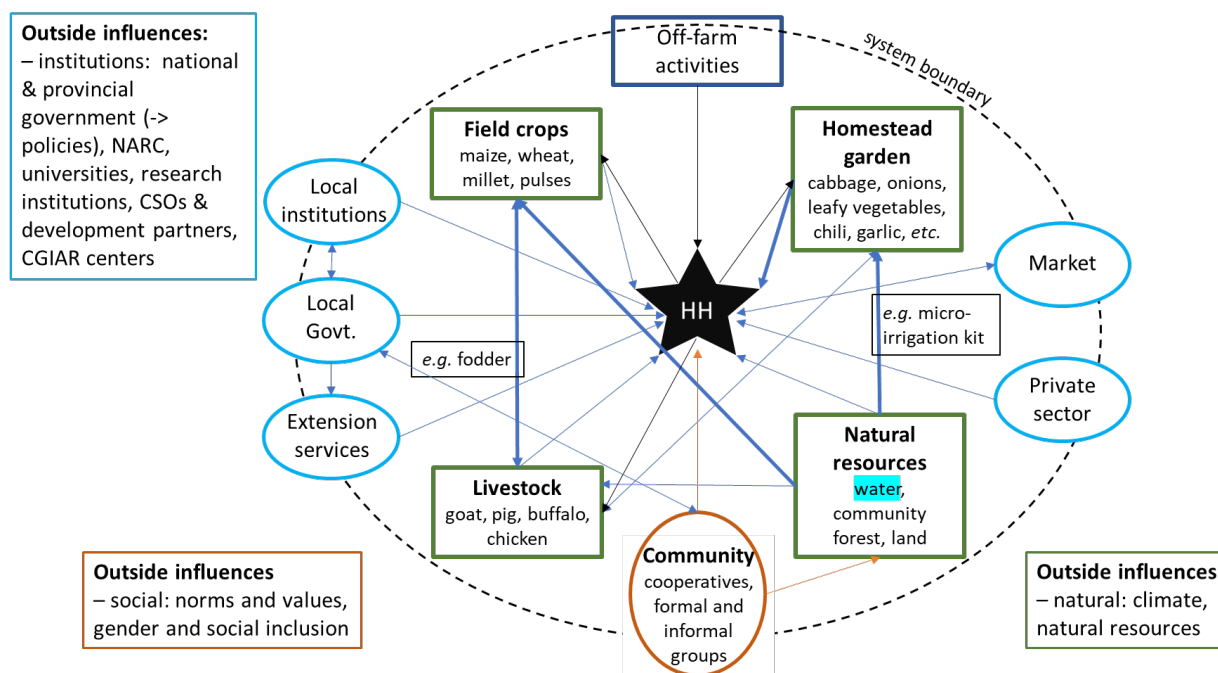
**Outside influences:**
– institutions: national & provincial government (-> policies), NARC, universities, research institutions, CSOs & development partners, CGIAR centers

Off-farm activities

system boundary

**Field crops**
maize, wheat, millet, pulses

**Homestead garden**
cabbage, onions, leafy vegetables, chili, garlic, *etc.*

Local institutions

Local Govt.

Extension services

HH

Market

*e.g.* micro-irrigation kit

*e.g.* fodder

Private sector

**Natural resources**
water, community forest, land

**Livestock**
goat, pig, buffalo, chicken

**Community**
cooperatives, formal and informal groups

**Outside influences**
– social: norms and values, gender and social inclusion

**Outside influences**
– natural: climate, natural resources